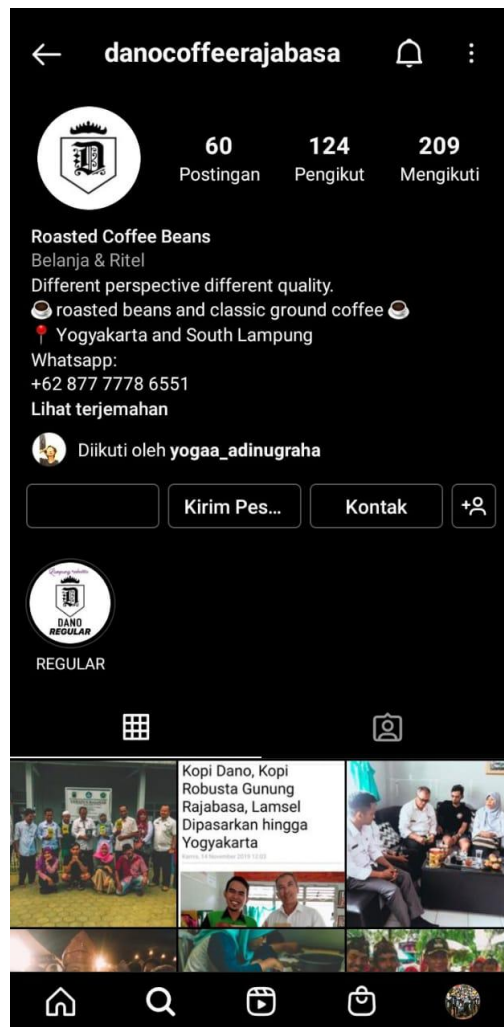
danocoffeerajabasa

60 Postingan
124 Pengikut
209 Mengikuti

Roasted Coffee Beans
Belanja & Ritel
Different perspective different quality.
☕ roasted beans and classic ground coffee ☕
📍 Yogyakarta and South Lampung
Whatsapp:
+62 877 7778 6551
Lihat terjemahan

Diikuti oleh yogaa_adinugraha

Kirim Pes...
Kontak

DANO REGULAR
REGULAR

Kopi Dano, Kopi Robusta Gunung Rajabasa, Lamsel Dipasarkan hingga Yogyakarta